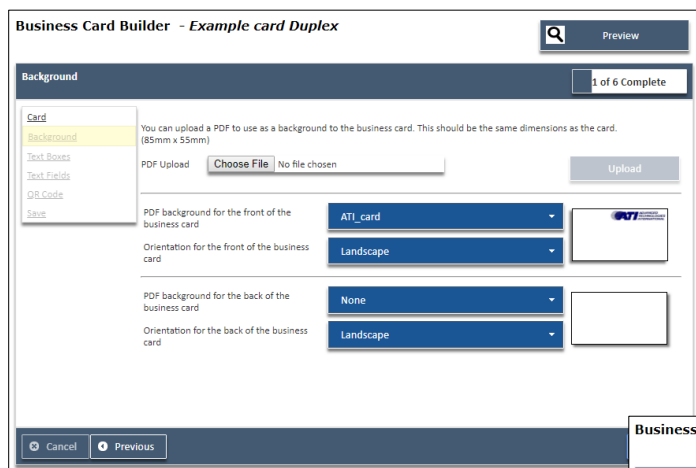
Business Card Builder - Example card Duplex

Preview

Background

1 of 6 Complete

Card
Background
Text Boxes
Text Fields
QR Code
Save

You can upload a PDF to use as a background to the business card. This should be the same dimensions as the card. (85mm x 55mm)

PDF Upload Choose File No file chosen

Upload

PDF background for the front of the business card ATI_card

Orientation for the front of the business card Landscape

PDF background for the back of the business card None

Orientation for the back of the business card Landscape

Cancel Previous

Business